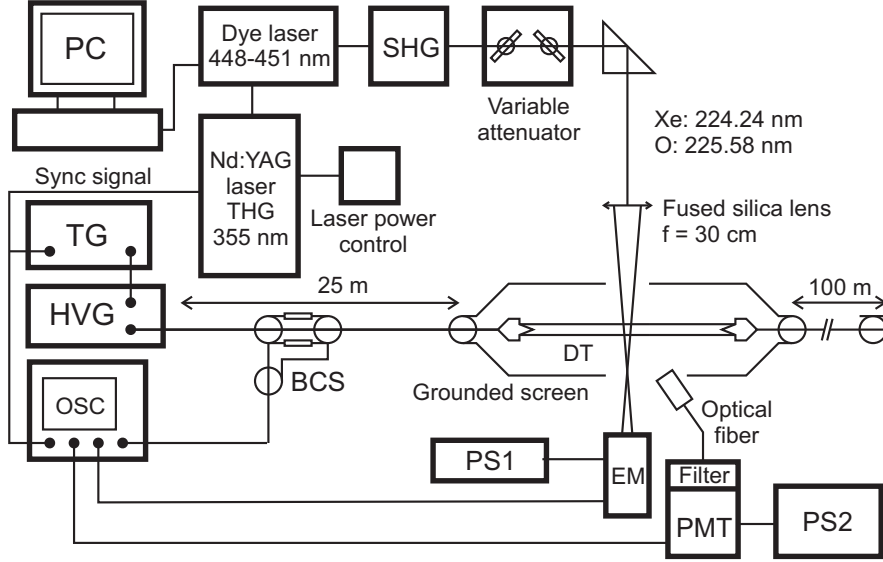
PC

Dye laser 448-451 nm

SHG

Variable attenuator

Xe: 224.24 nm
O: 225.58 nm

Sync signal

Nd:YAG laser THG 355 nm

Laser power control

Fused silica lens
f = 30 cm

TG

HVG

25 m

100 m

DT

BCS

Grounded screen

OSC

Optical fiber

PS1

EM

Filter

PMT

PS2